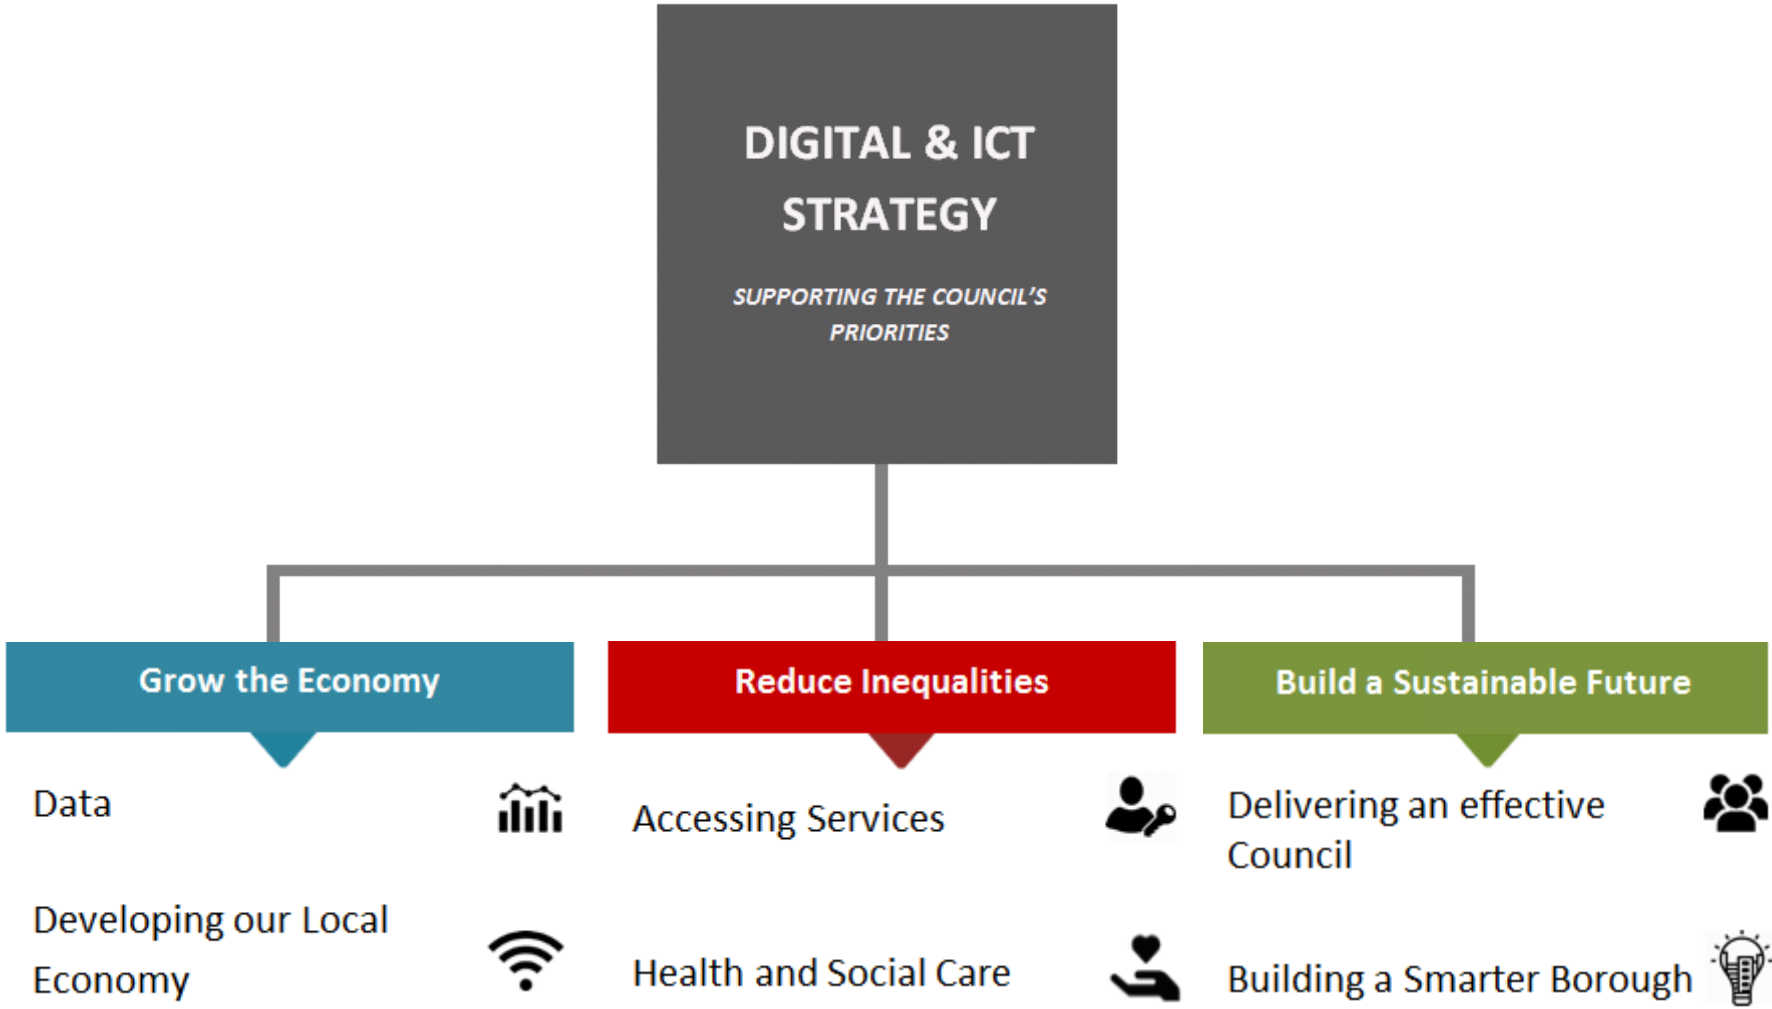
DIGITAL & ICT STRATEGY

SUPPORTING THE COUNCIL'S PRIORITIES

Grow the Economy

Data

Developing our Local Economy

Reduce Inequalities

Accessing Services

Health and Social Care

Build a Sustainable Future

Delivering an effective Council

Building a Smarter Borough